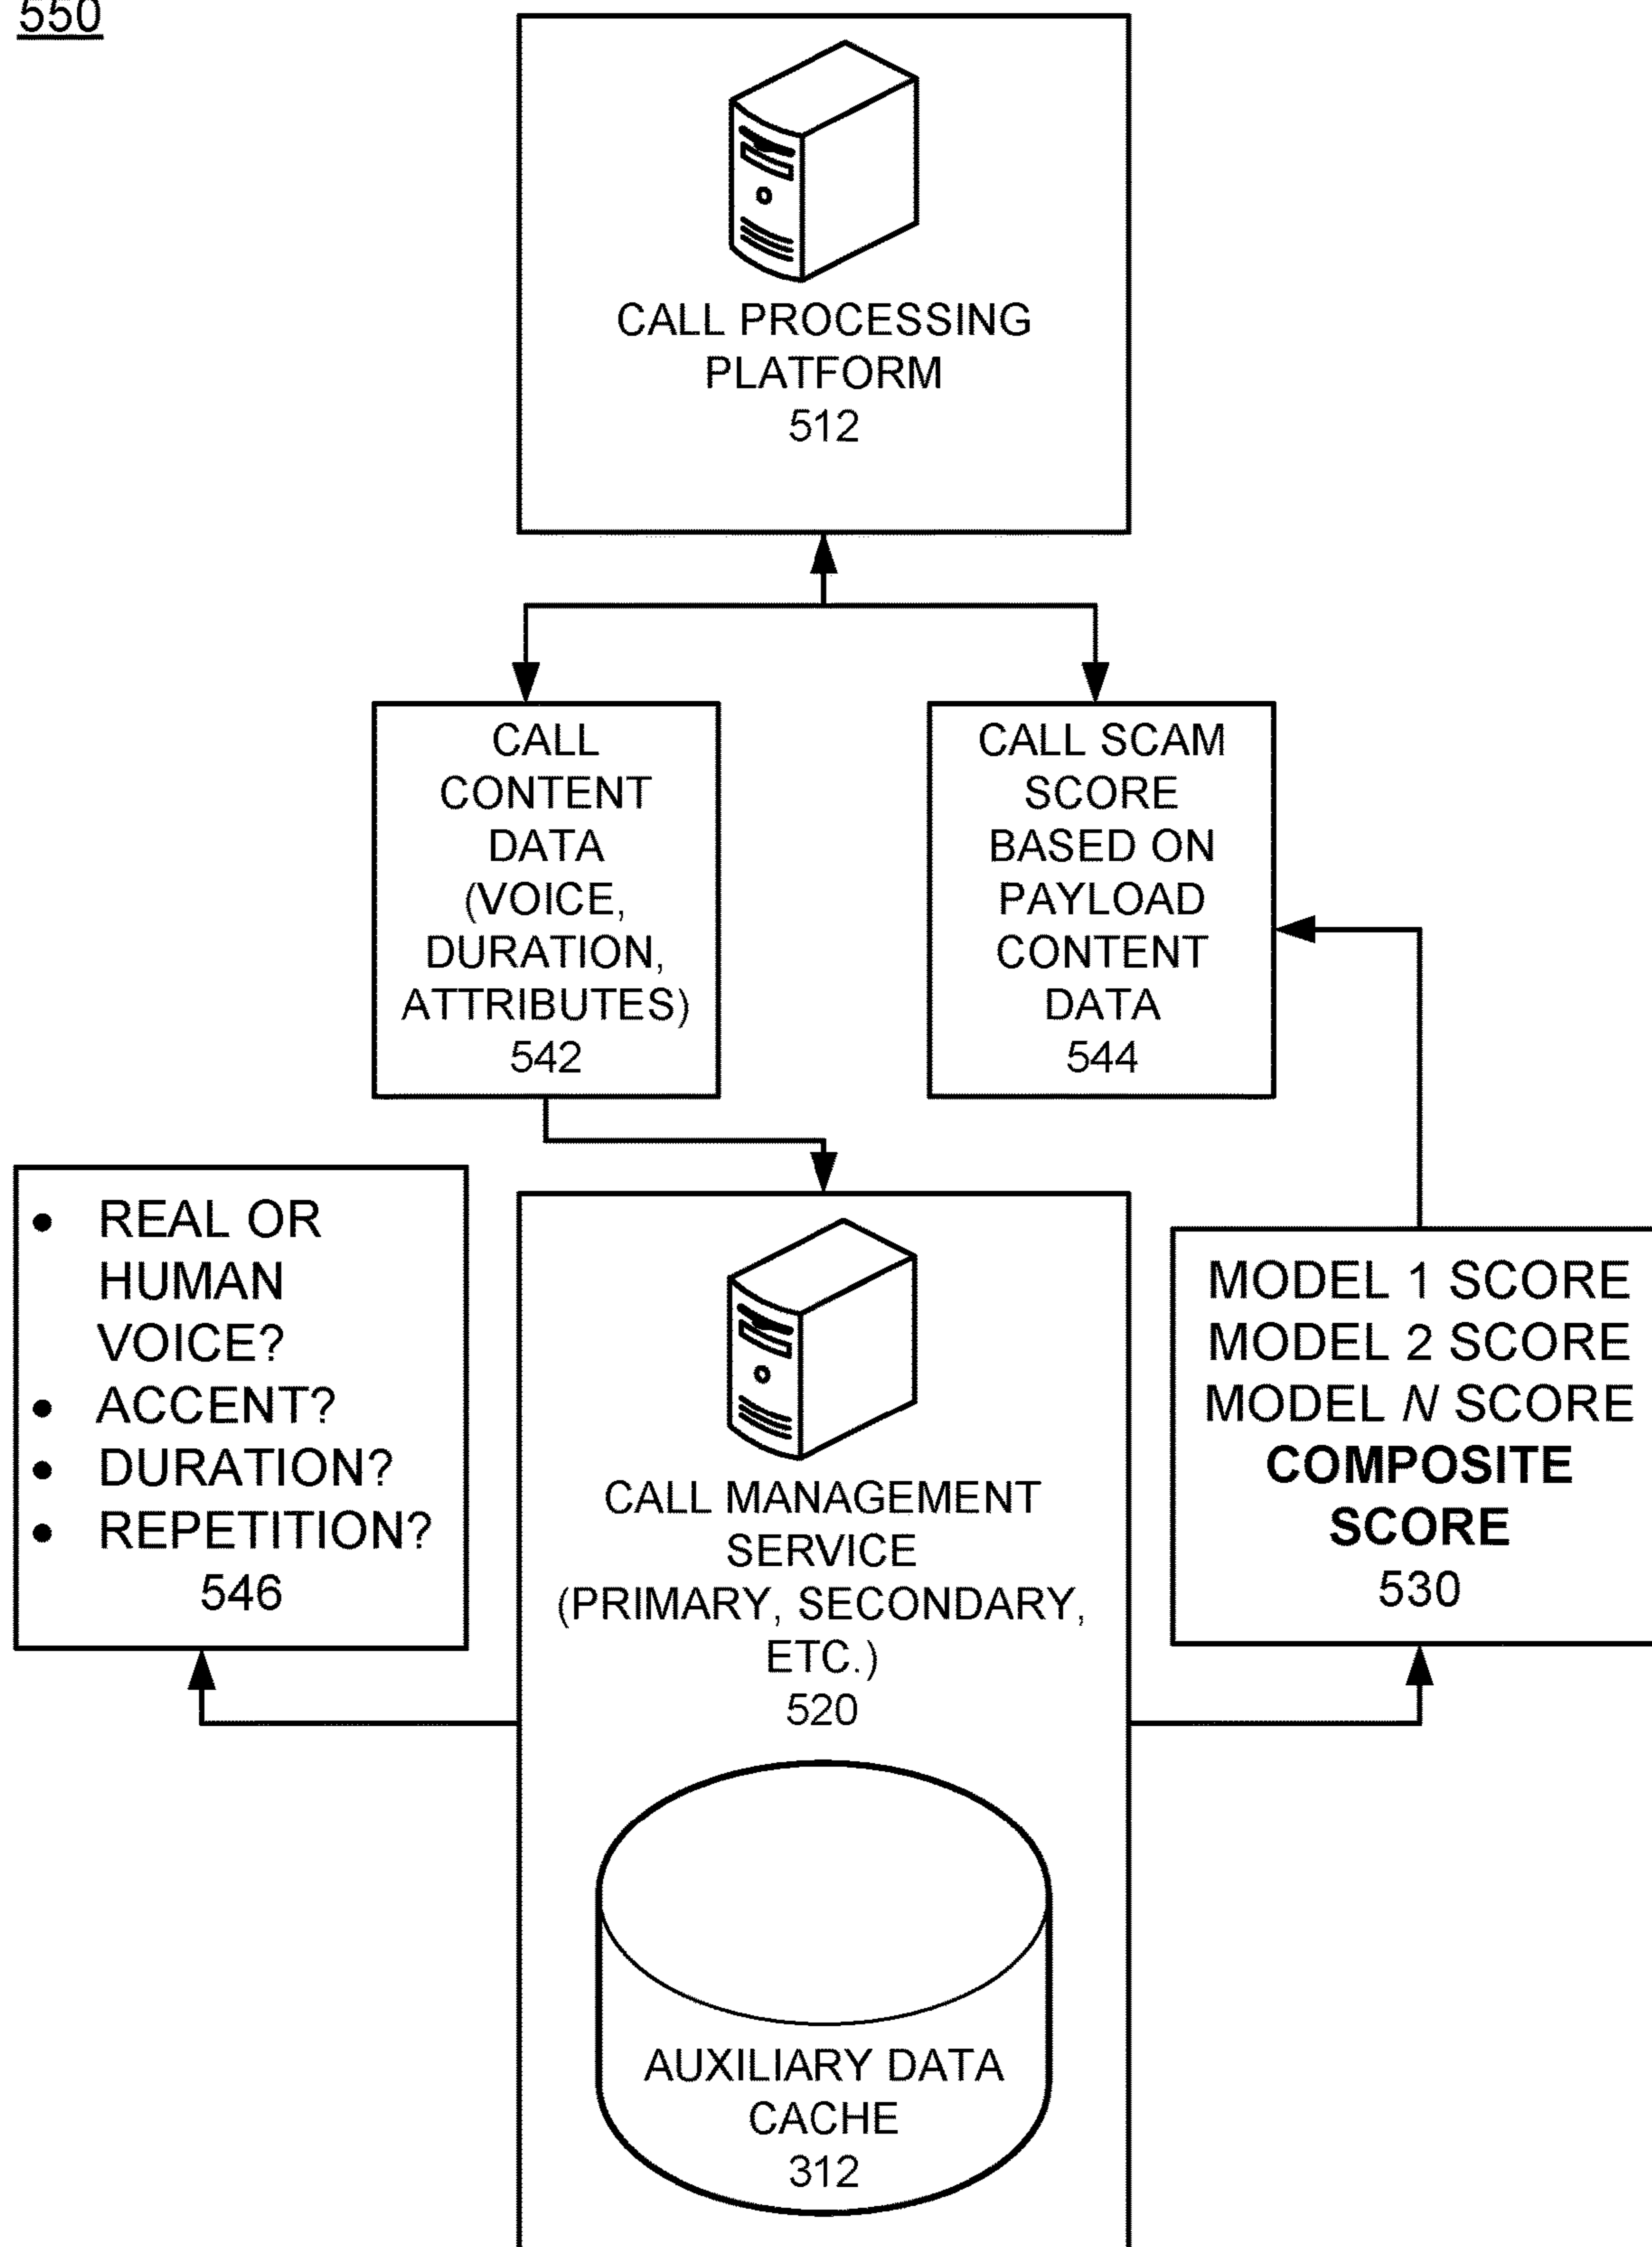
550

CALL PROCESSING PLATFORM
512

CALL CONTENT DATA (VOICE, DURATION, ATTRIBUTES)
542

CALL SCAM SCORE BASED ON PAYLOAD CONTENT DATA
544

- REAL OR HUMAN VOICE?
- ACCENT?
- DURATION?
- REPETITION?

546

CALL MANAGEMENT SERVICE (PRIMARY, SECONDARY, ETC.)
520

AUXILIARY DATA CACHE
312

MODEL 1 SCORE
MODEL 2 SCORE
MODEL *N* SCORE
**COMPOSITE SCORE**
530